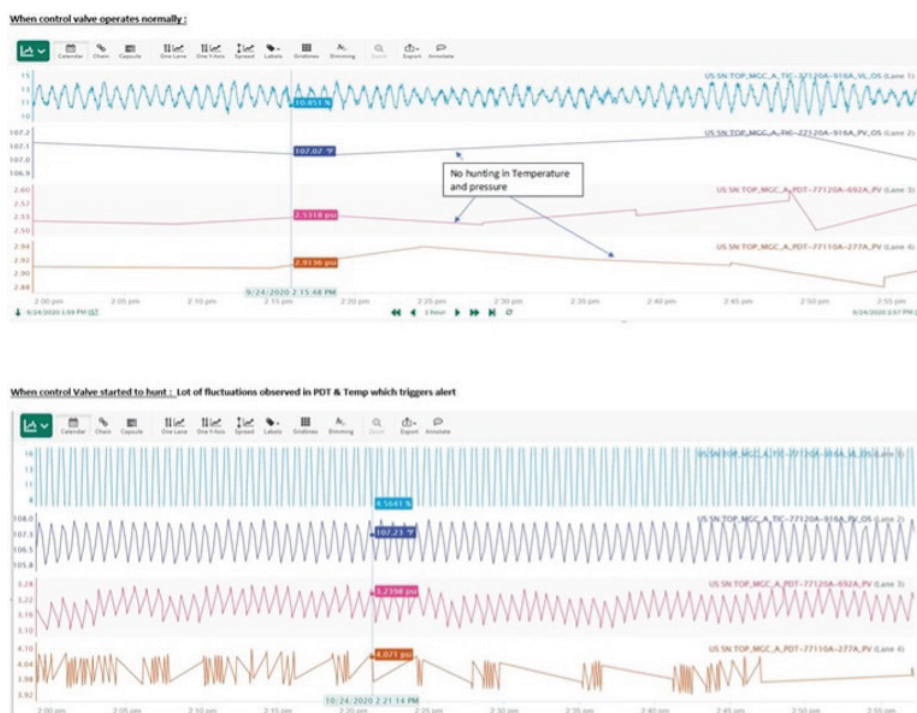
When control valve operates normally :

Calendar Chain Capsule One Lane One Y-Axis Spread Labels Gridlines Dimming Zoom Export Annotate

15
13
11
10

10.851 %

US:SN:TOP_MGC_A_TIC-27120A-916A_VL_OS (Lane 1)

107.2
107.1
107.0
106.9

107.07 °F

US:SN:TOP_MGC_A_TIC-22120A-916A_PV_OS (Lane 2)

No hunting in Temperature and pressure

2.60
2.57
2.53
2.50

2.5318 psi

US:SN:TOP_MGC_A_PDT-77120A-692A_PV (Lane 3)

2.94
2.92
2.90
2.88

2.9136 psi

US:SN:TOP_MGC_A_PDT-77110A-277A_PV (Lane 4)

9/24/2020 2:15:48 PM

2:00 pm 2:05 pm 2:10 pm 2:15 pm 2:20 pm 2:25 pm 2:30 pm 2:35 pm 2:40 pm 2:45 pm 2:50 pm 2:55 pm

9/24/2020 1:59 PM IST

1 hour

9/24/2020 2:57 PM

When control Valve started to hunt : Lot of fluctuations observed in PDT & Temp which triggers alert

Calendar Chain Capsule One Lane One Y-Axis Spread Labels Gridlines Dimming Zoom Export Annotate

16
13
11
8

4.5641 %

US:SN:TOP_MGC_A_TIC-77120A-916A_VL_OS (Lane 1)

108.0
107.3
106.5
105.8

107.23 °F

US:SN:TOP_MGC_A_TIC-77120A-916A_PV_OS (Lane 2)

3.28
3.22
3.16
3.10

3.2398 psi

US:SN:TOP_MGC_A_PDT-77120A-692A_PV (Lane 3)

4.10
4.04
3.98
3.92

4.071 psi

US:SN:TOP_MGC_A_PDT-77110A-277A_PV (Lane 4)

10/24/2020 2:21:14 PM

2:00 pm 2:05 pm 2:10 pm 2:15 pm 2:20 pm 2:25 pm 2:30 pm 2:35 pm 2:40 pm 2:45 pm 2:50 pm 2:55 pm